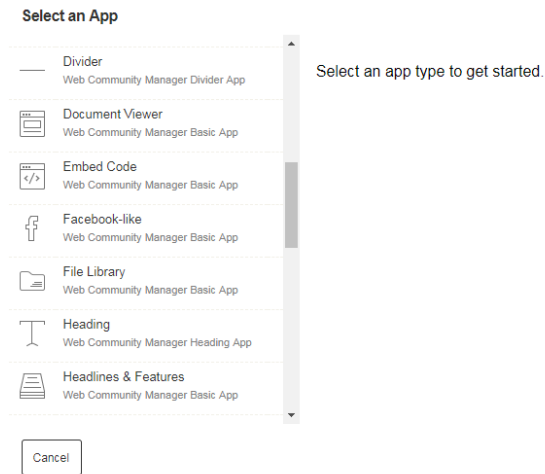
Select an App

Divider
Web Community Manager Divider App

Document Viewer
Web Community Manager Basic App

Embed Code
Web Community Manager Basic App

Facebook-like
Web Community Manager Basic App

File Library
Web Community Manager Basic App

Heading
Web Community Manager Heading App

Headlines & Features
Web Community Manager Basic App

Select an app type to get started.

Cancel